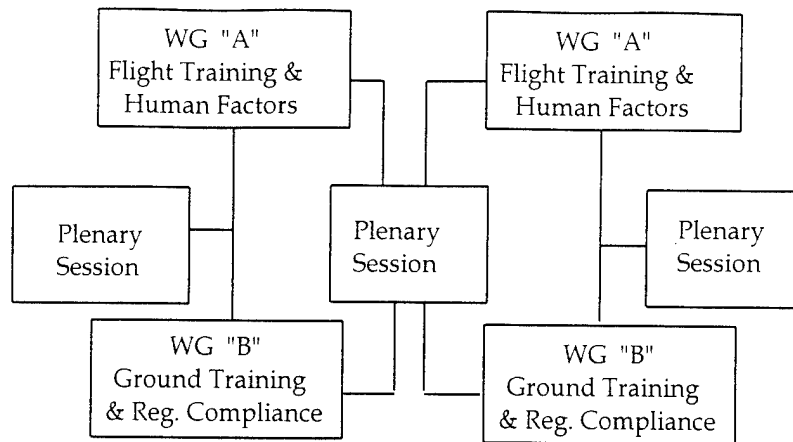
WG "A"
Flight Training &
Human Factors

WG "A"
Flight Training &
Human Factors

Plenary
Session

Plenary
Session

Plenary
Session

WG "B"
Ground Training
& Reg. Compliance

WG "B"
Ground Training
& Reg. Compliance